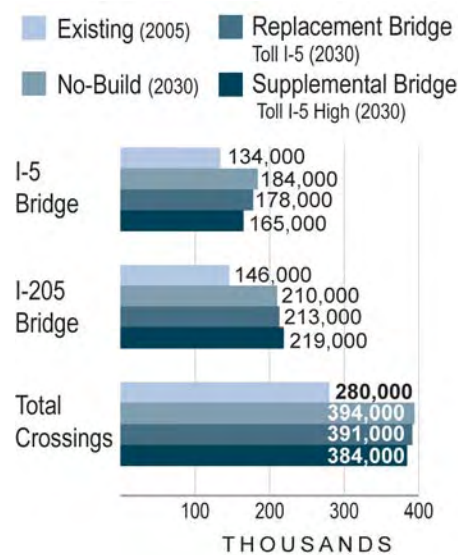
Existing (2005)
Replacement Bridge
Toll I-5 (2030)
No-Build (2030)
Supplemental Bridge
Toll I-5 High (2030)

I-5 Bridge
134,000
184,000
178,000
165,000

I-205 Bridge
146,000
210,000
213,000
219,000

Total Crossings
280,000
394,000
391,000
384,000

100
200
300
400
THOUSANDS